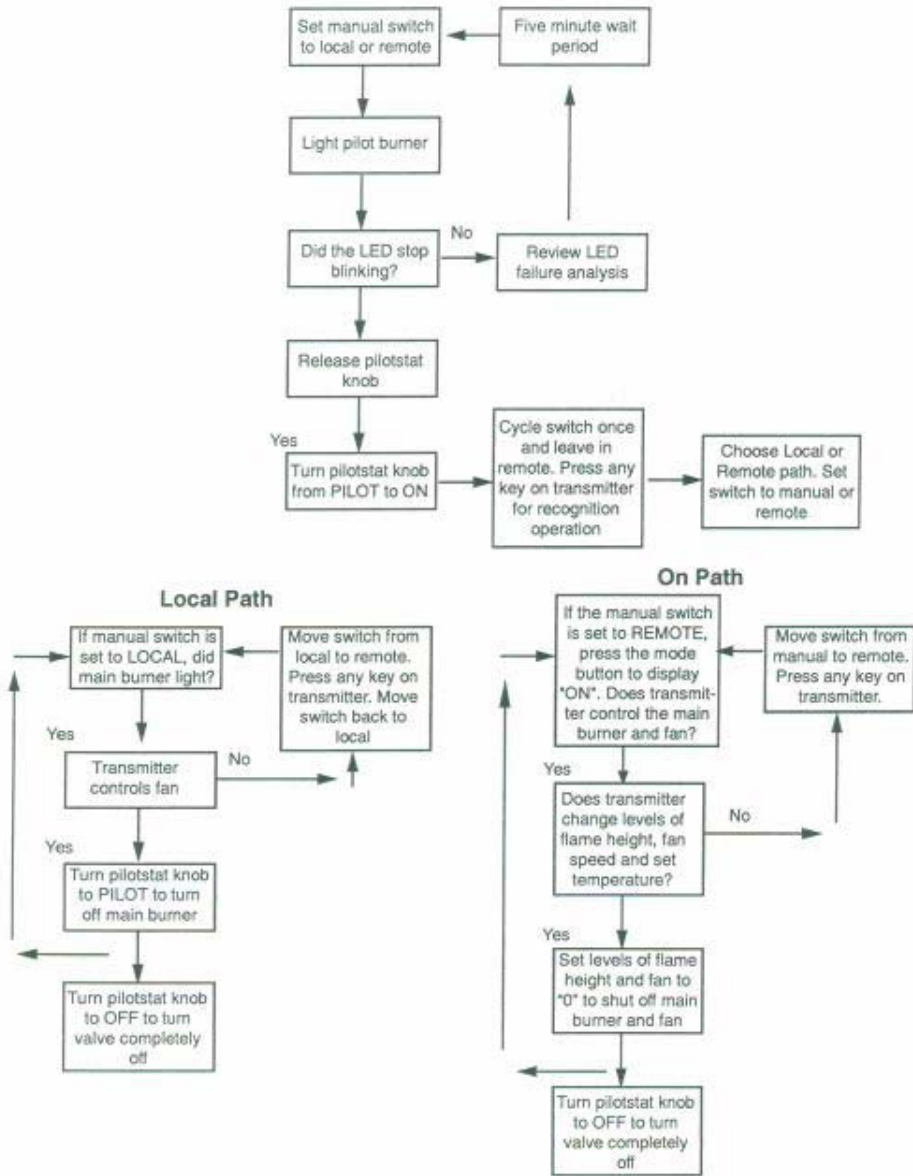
Set manual switch to local or remote

Five minute wait period

Light pilot burner

Did the LED stop blinking?

No

Review LED failure analysis

Release pilotstat knob

Yes

Turn pilotstat knob from PILOT to ON

Cycle switch once and leave in remote. Press any key on transmitter for recognition operation

Choose Local or Remote path. Set switch to manual or remote

Local Path

If manual switch is set to LOCAL, did main burner light?

Move switch from local to remote. Press any key on transmitter. Move switch back to local

Yes

Transmitter controls fan

No

Yes

Turn pilotstat knob to PILOT to turn off main burner

Turn pilotstat knob to OFF to turn valve completely off

On Path

If the manual switch is set to REMOTE, press the mode button to display "ON". Does transmitter control the main burner and fan?

Move switch from manual to remote. Press any key on transmitter.

Yes

Does transmitter change levels of flame height, fan speed and set temperature?

No

Yes

Set levels of flame height and fan to "0" to shut off main burner and fan

Turn pilotstat knob to OFF to turn valve completely off